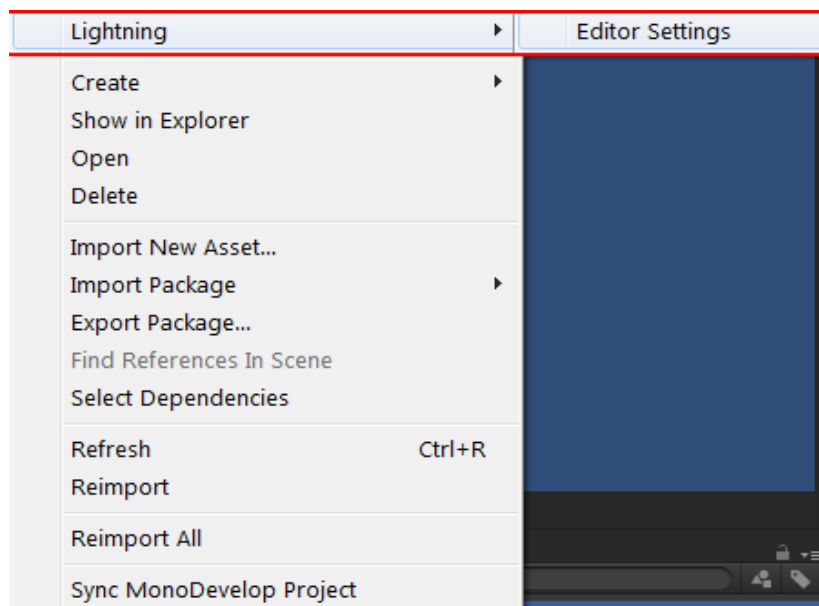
Lightning
Editor Settings

Create
Show in Explorer
Open
Delete

Import New Asset...
Import Package
Export Package...
Find References In Scene
Select Dependencies

Refresh Ctrl+R
Reimport

Reimport All

Sync MonoDevelop Project